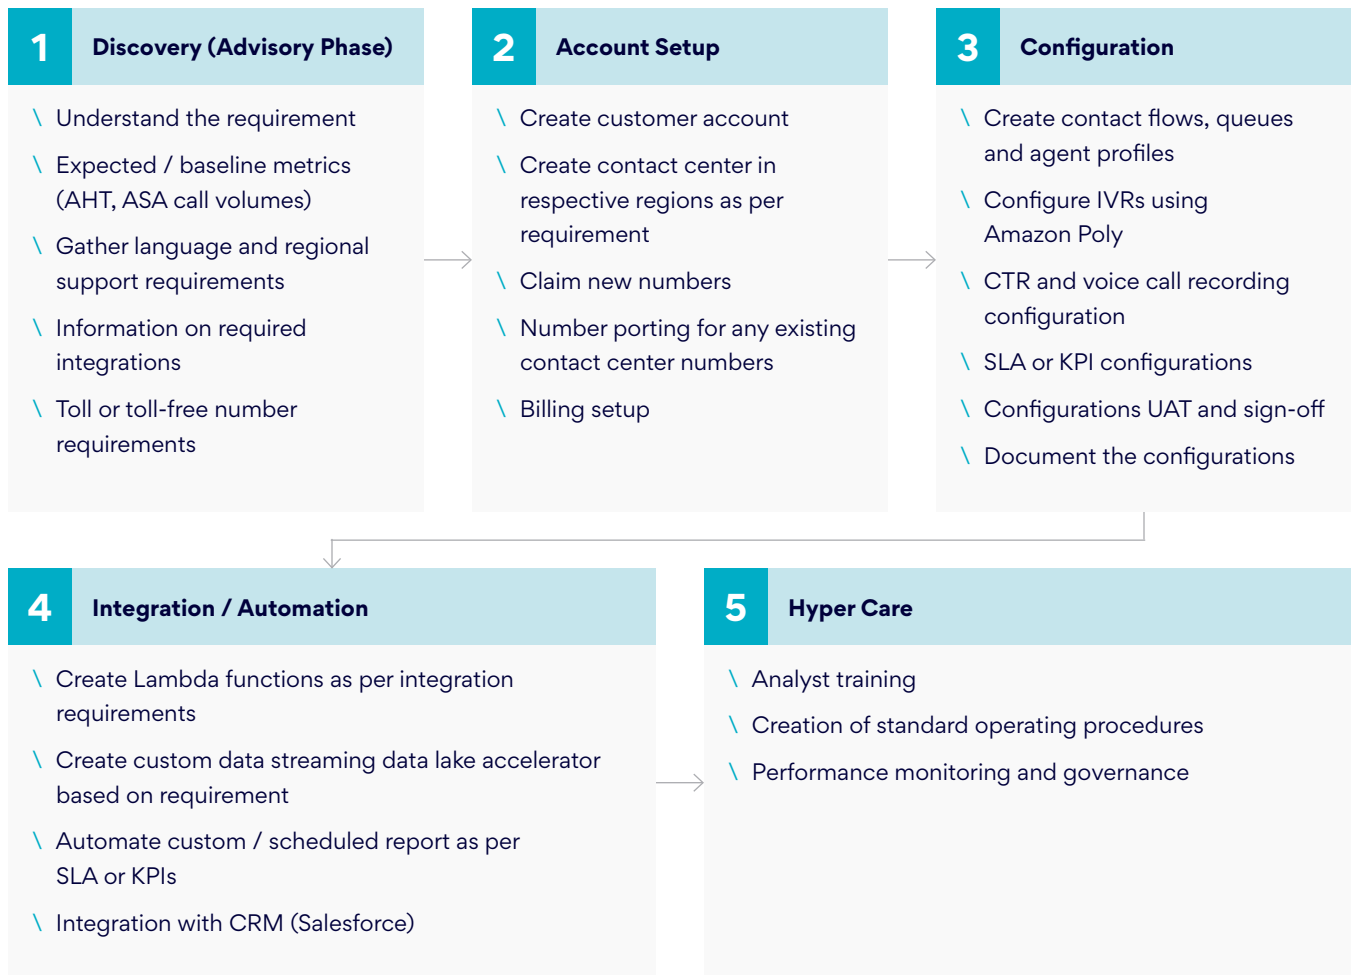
1 Discovery (Advisory Phase)

\ Understand the requirement
\ Expected / baseline metrics (AHT, ASA call volumes)
\ Gather language and regional support requirements
\ Information on required integrations
\ Toll or toll-free number requirements

2 Account Setup

\ Create customer account
\ Create contact center in respective regions as per requirement
\ Claim new numbers
\ Number porting for any existing contact center numbers
\ Billing setup

3 Configuration

\ Create contact flows, queues and agent profiles
\ Configure IVRs using Amazon Poly
\ CTR and voice call recording configuration
\ SLA or KPI configurations
\ Configurations UAT and sign-off
\ Document the configurations

4 Integration / Automation

\ Create Lambda functions as per integration requirements
\ Create custom data streaming data lake accelerator based on requirement
\ Automate custom / scheduled report as per SLA or KPIs
\ Integration with CRM (Salesforce)

5 Hyper Care

\ Analyst training
\ Creation of standard operating procedures
\ Performance monitoring and governance